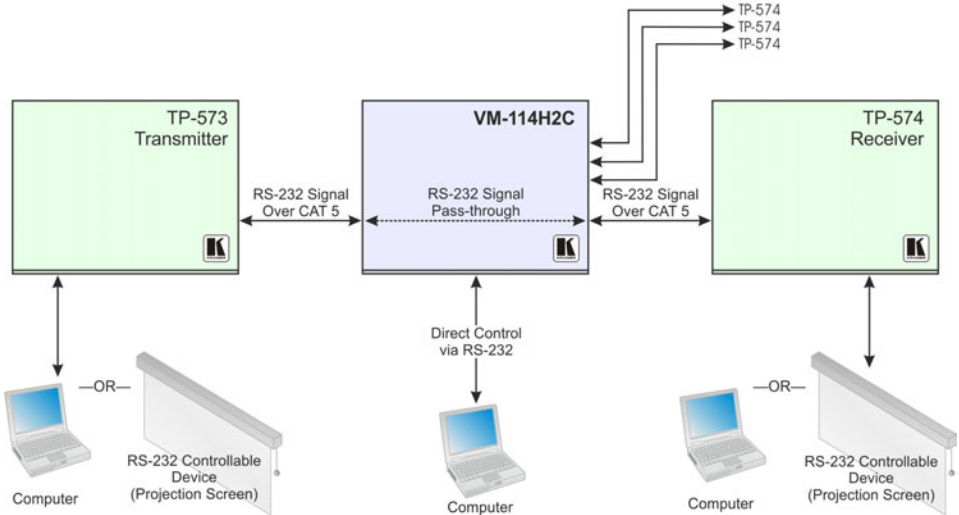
TP-574
TP-574
TP-574

TP-573
Transmitter

VM-114H2C

TP-574
Receiver

RS-232 Signal
Over CAT 5

RS-232 Signal
Pass-through

RS-232 Signal
Over CAT 5

Direct Control
via RS-232

—OR—

—OR—

Computer

RS-232 Controllable
Device
(Projection Screen)

Computer

Computer

RS-232 Controllable
Device
(Projection Screen)